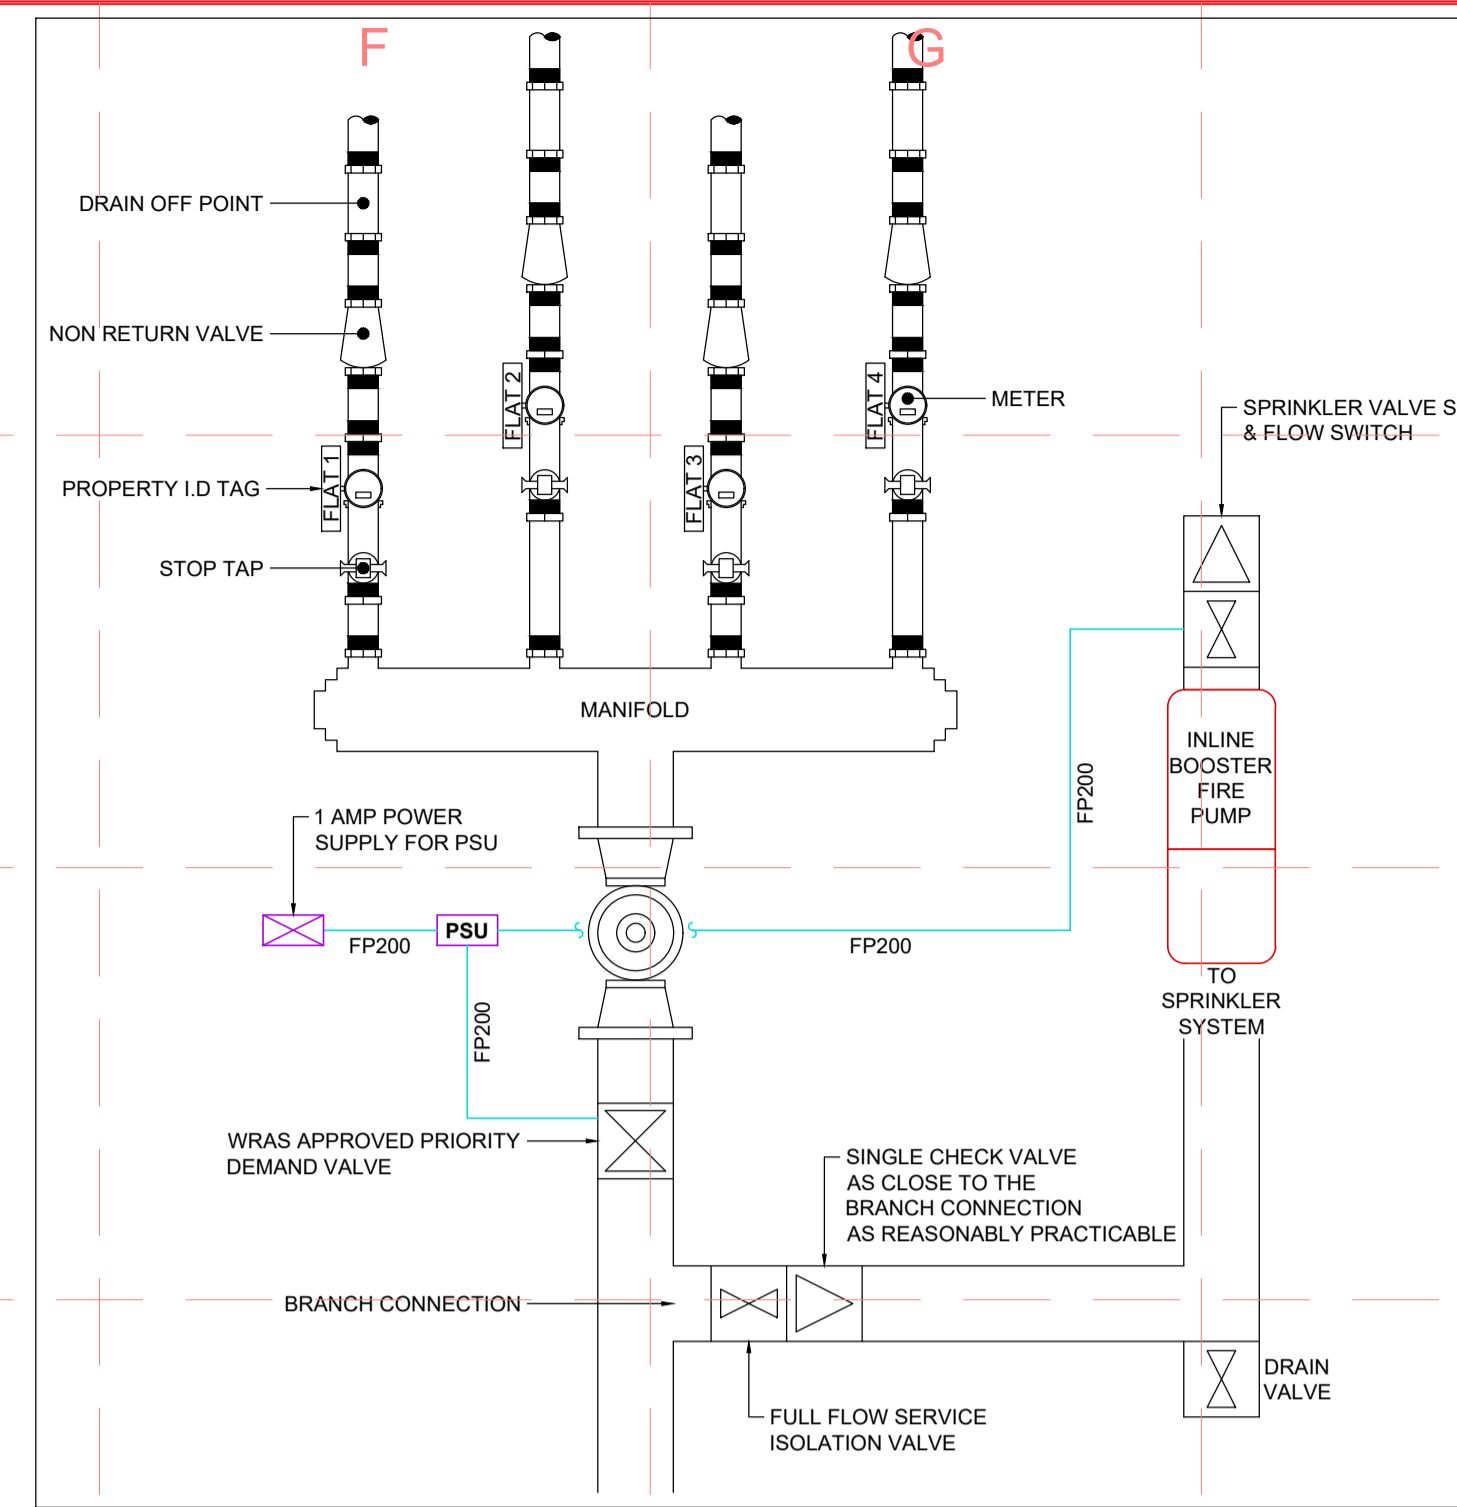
F

G

DRAIN OFF POINT

NON RETURN VALVE

PROPERTY I.D TAG

STOP TAP

FLAT 1

FLAT 2

FLAT 3

FLAT 4

METER

SPRINKLER VALVE S
& FLOW SWITCH

MANIFOLD

FP200

INLINE
BOOSTER
FIRE
PUMP

1 AMP POWER
SUPPLY FOR PSU

PSU

FP200

FP200

FP200

TO
SPRINKLER
SYSTEM

WRAS APPROVED PRIORITY
DEMAND VALVE

SINGLE CHECK VALVE
AS CLOSE TO THE
BRANCH CONNECTION
AS REASONABLY PRACTICABLE

BRANCH CONNECTION

DRAIN
VALVE

FULL FLOW SERVICE
ISOLATION VALVE